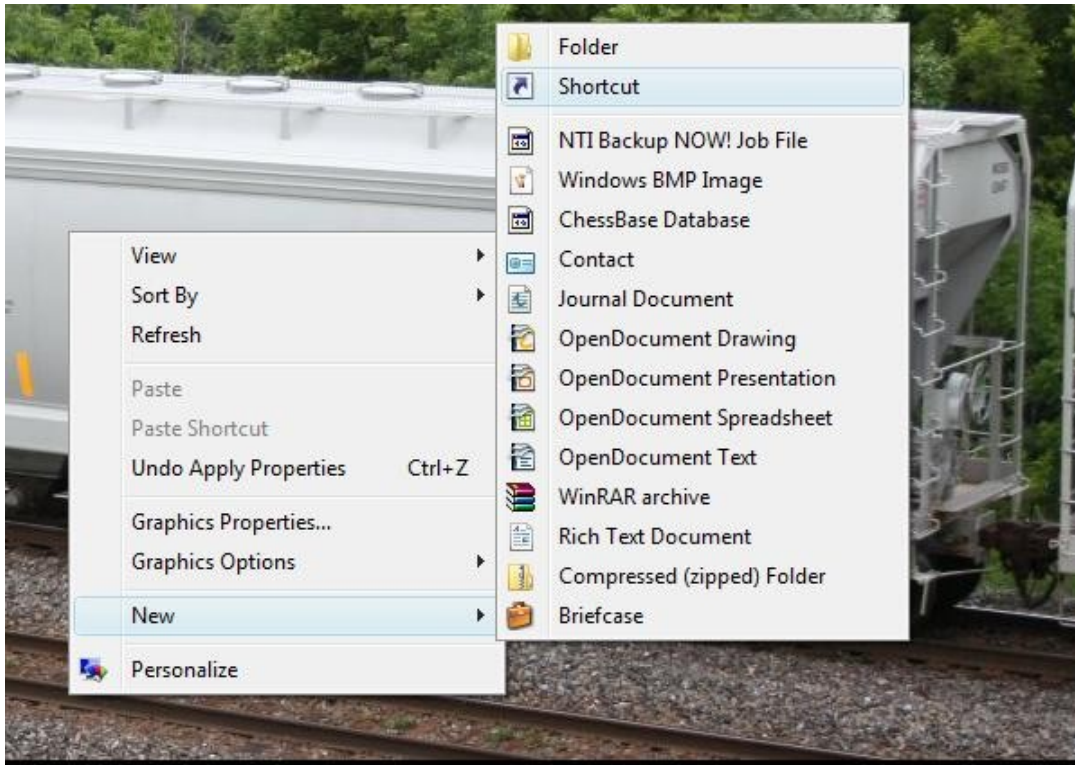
View
Sort By
Refresh
Paste
Paste Shortcut
Undo Apply Properties Ctrl+Z
Graphics Properties...
Graphics Options
New
Personalize

Folder
Shortcut
NTI Backup NOW! Job File
Windows BMP Image
ChessBase Database
Contact
Journal Document
OpenDocument Drawing
OpenDocument Presentation
OpenDocument Spreadsheet
OpenDocument Text
WinRAR archive
Rich Text Document
Compressed (zipped) Folder
Briefcase